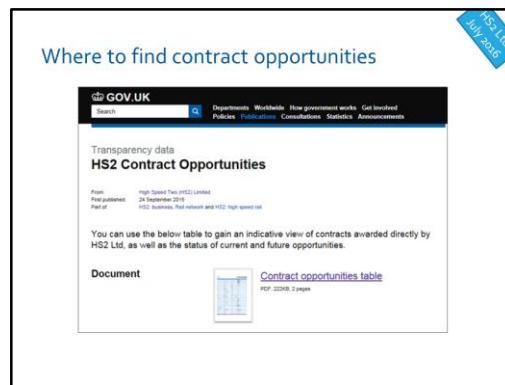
Where to find contract opportunities

HS2 Ltd July 2016

GOV.UK

Search

Departments Worldwide How government works Get involved
Policies Publications Consultations Statistics Announcements

Transparency data

HS2 Contract Opportunities

From: High Speed Two (HS2) Limited
First published: 24 September 2015
Part of: HS2: business, Rail network and HS2: high speed rail

You can use the below table to gain an indicative view of contracts awarded directly by HS2 Ltd, as well as the status of current and future opportunities.

Document

Contract opportunities table

PDF, 222KB, 2 pages